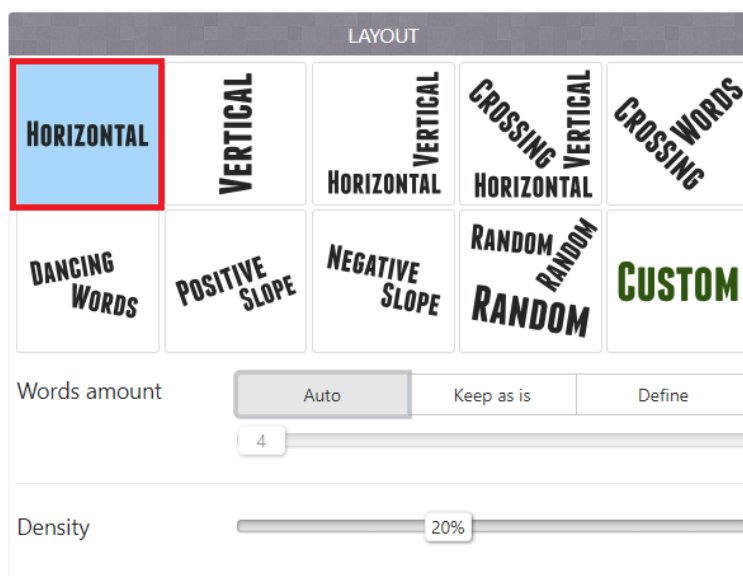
LAYOUT

HORIZONTAL

VERTICAL

VERTICAL
HORIZONTAL

CROSSING VERTICAL
HORIZONTAL

CROSSING WORDS

DANCING WORDS

POSITIVE SLOPE

NEGATIVE SLOPE

RANDOM RANDOM
RANDOM

CUSTOM

Words amount

Auto

Keep as is

Define

4

Density

20%